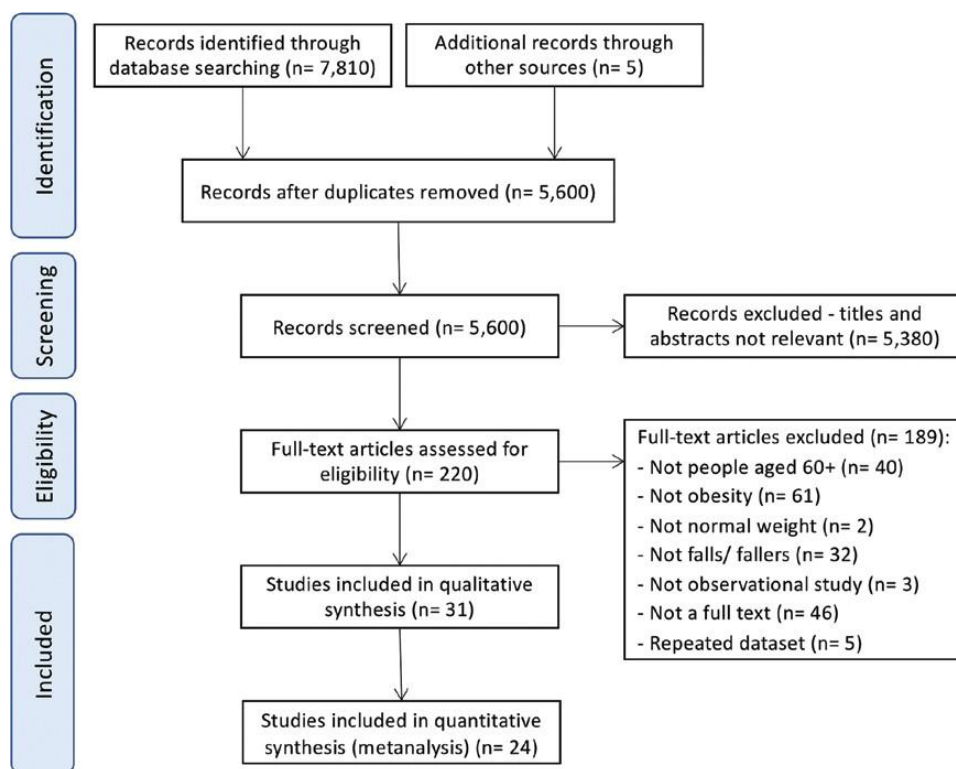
Identification

Records identified through database searching (n= 7,810)

Additional records through other sources (n= 5)

Records after duplicates removed (n= 5,600)

Screening

Records screened (n= 5,600)

Records excluded - titles and abstracts not relevant (n= 5,380)

Eligibility

Full-text articles assessed for eligibility (n= 220)

Full-text articles excluded (n= 189):
- Not people aged 60+ (n= 40)
- Not obesity (n= 61)
- Not normal weight (n= 2)
- Not falls/ fallers (n= 32)
- Not observational study (n= 3)
- Not a full text (n= 46)
- Repeated dataset (n= 5)

Included

Studies included in qualitative synthesis (n= 31)

Studies included in quantitative synthesis (metanalysis) (n= 24)